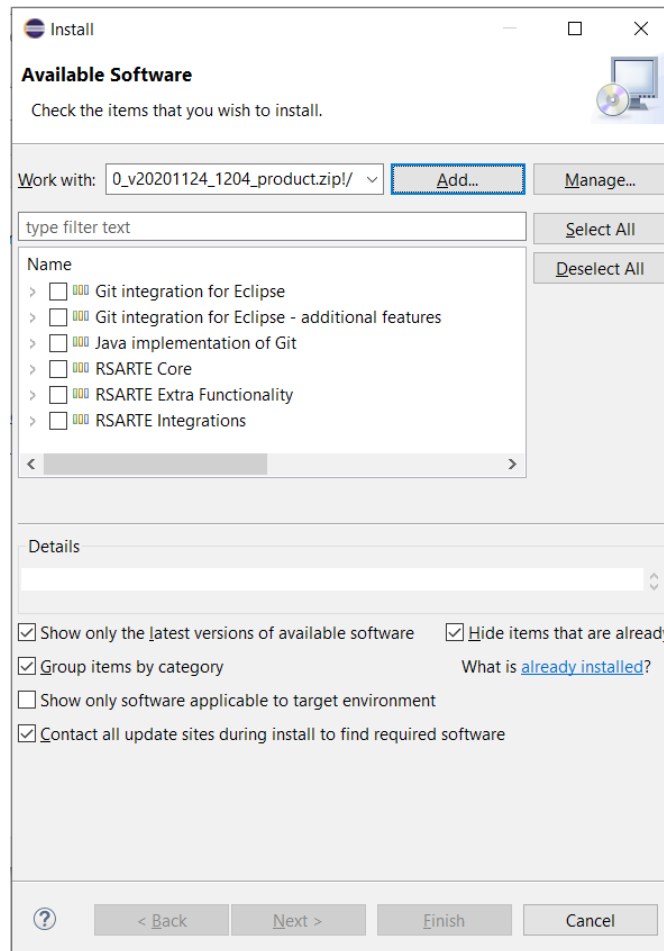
Install

Available Software

Check the items that you wish to install.

Work with: 0_v20201124_1204_product.zip!/

Add...

Manage...

type filter text

Select All

Deselect All

Name

Git integration for Eclipse

Git integration for Eclipse - additional features

Java implementation of Git

RSARTE Core

RSARTE Extra Functionality

RSARTE Integrations

Details

Show only the latest versions of available software

Hide items that are alread

Group items by category

What is already installed?

Show only software applicable to target environment

Contact all update sites during install to find required software

< Back

Next >

Finish

Cancel